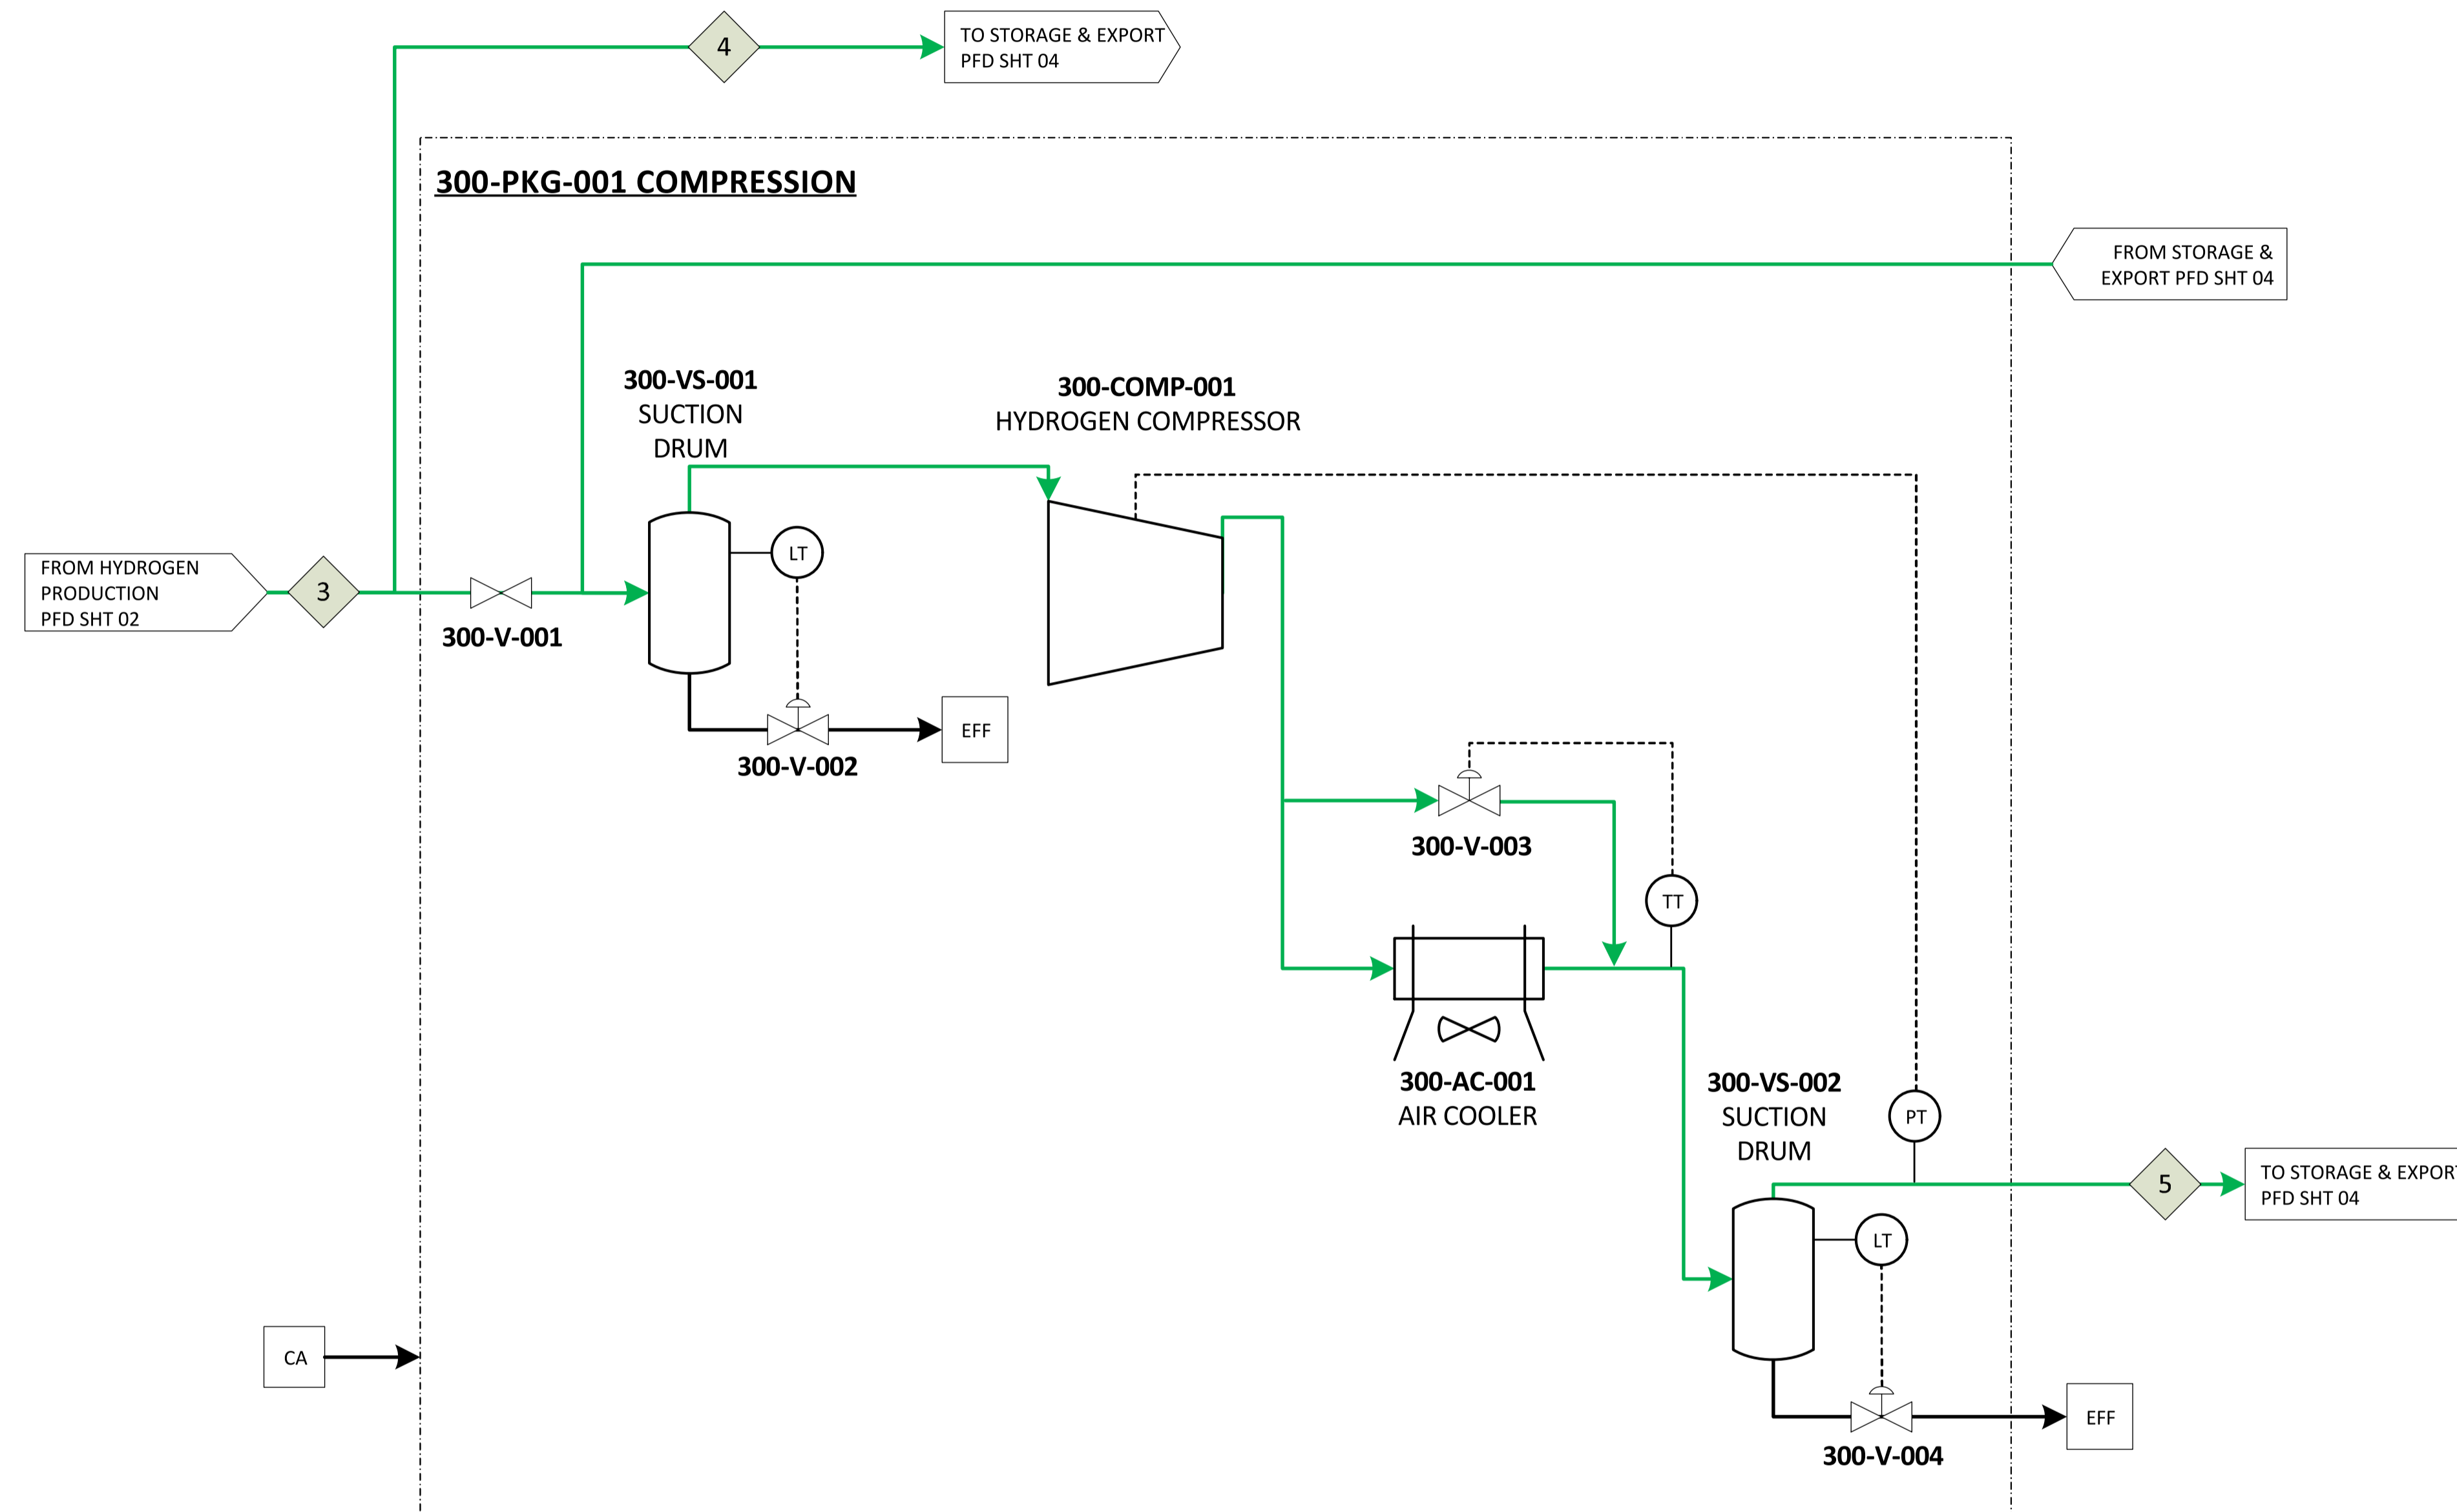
4

TO STORAGE & EXPORT PFD SHT 04

300-PKG-001 COMPRESSION

FROM STORAGE & EXPORT PFD SHT 04

300-VS-001
SUCTION
DRUM

300-COMP-001
HYDROGEN COMPRESSOR

FROM HYDROGEN PRODUCTION PFD SHT 02

3

LT

300-V-001

EFF

300-V-002

300-V-003

TT

300-AC-001
AIR COOLER

300-VS-002
SUCTION
DRUM

PT

5

TO STORAGE & EXPOR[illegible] PFD SHT 04

LT

CA

EFF

300-V-004